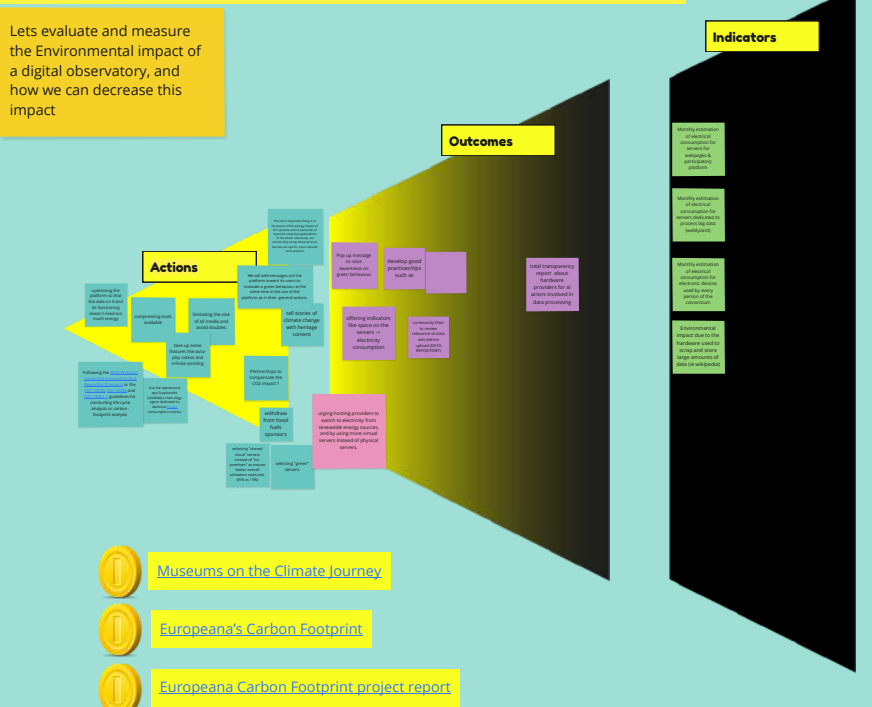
Lets evaluate and measure the Environmental impact of a digital observatory, and how we can decrease this impact

Indicators

Outcomes

Actions

Monthly estimation of electrical consumption for servers for webpages & participatory platform

Monthly estimation of electrical consumption for servers dedicated to process big data (webkyard)

Monthly estimation of electrical consumption for electronic devices used by every person of the consortium

Environmental impact due to the hardware used to scrap and store large amounts of data (ie wikipedia)

Pop up message to raise awareness on green behaviour

develop good practices/tips such as

offering indicators like space on the servers -> electricity consumption

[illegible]

total transparency report about hardware providers for all actors involved in data processing

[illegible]

We will add messages on the platform toward its users to motivate a green behaviour at the same time to the use of the platform as in their general actions.

tell stories of climate change with heritage content

optimizing the platform so that the data on it and its functioning doesn't need too much energy

compressing tools available

limitating the size of all media and avoid doubles

blow up some features like auto-play videos and infinite scrolling

Partnerships to compensate the CO2 impact ?

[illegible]

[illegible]

withdraw from fossil fuels sponsors

urging hosting providers to switch to electricity from renewable energy sources, and by using more virtual servers instead of physical servers.

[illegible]

selecting "green" servers

Museums on the Climate Journey

Europeana's Carbon Footprint

Europeana Carbon Footprint project report